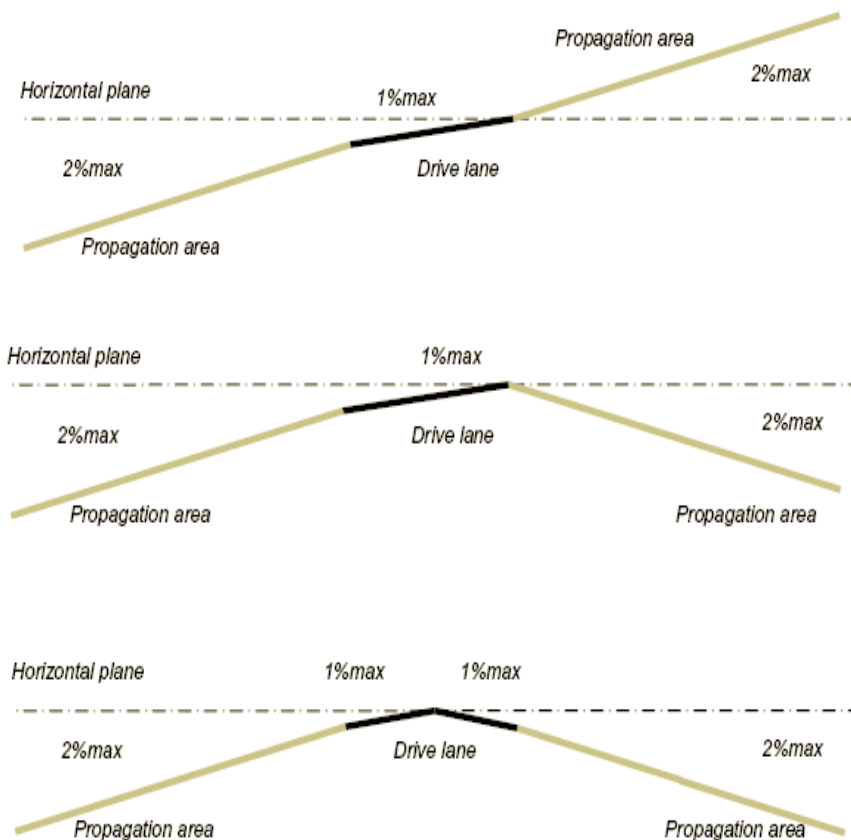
Propagation area
Horizontal plane
1%max
2%max
2%max
Drive lane
Propagation area

Horizontal plane
1%max
2%max
Drive lane
2%max
Propagation area
Propagation area

Horizontal plane
1%max
1%max
2%max
Drive lane
2%max
Propagation area
Propagation area